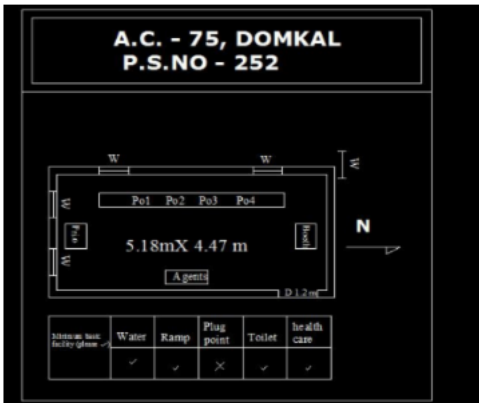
A.C. - 75, DOMKAL
P.S.NO - 252

W W W
W
W
Po1 Po2 Po3 Po4
Pole
Booth
5.18mX 4.47 m
N
Agents
D 1.2 m

| Minimum basic facility (please ✓) | Water | Ramp | Plug point | Toilet | health care |
|---|---|---|---|---|---|
| | ✓ | ✓ | ✕ | ✓ | ✓ |